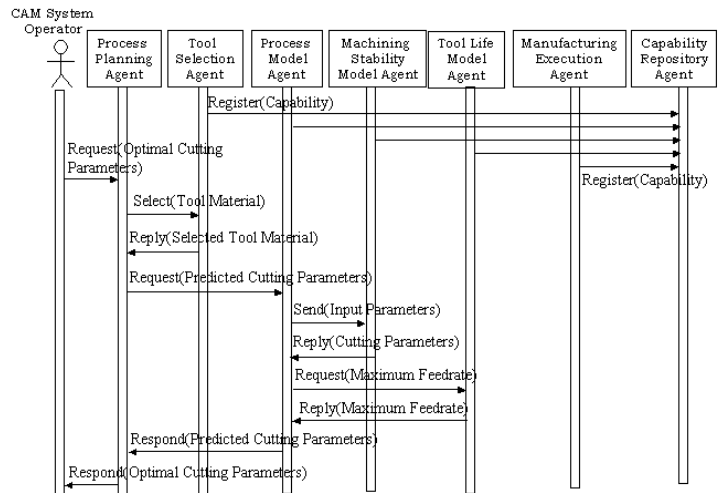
CAM System Operator

Process Planning Agent

Tool Selection Agent

Process Model Agent

Machining Stability Model Agent

Tool Life Model Agent

Manufacturing Execution Agent

Capability Repository Agent

Register(Capability)

Request(Optimal Cutting Parameters)

Register(Capability)

Select(Tool Material)

Reply(Selected Tool Material)

Request(Predicted Cutting Parameters)

Send(Input Parameters)

Reply(Cutting Parameters)

Request(Maximum Feedrate)

Reply(Maximum Feedrate)

Respond(Predicted Cutting Parameters)

Respond(Optimal Cutting Parameters)